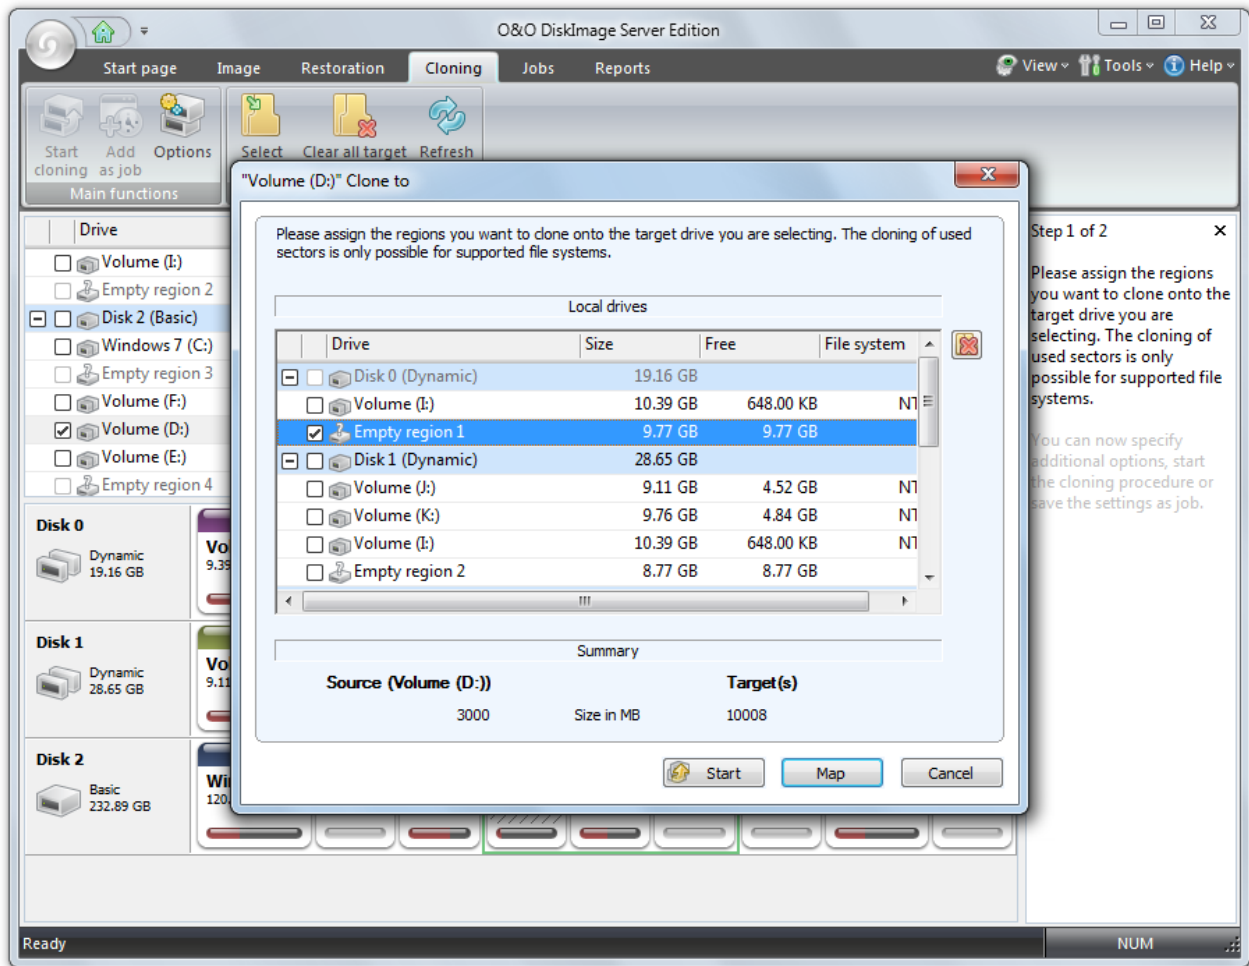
O&O DiskImage Server Edition

Start page Image Restoration Cloning Jobs Reports

View Tools Help

Start cloning Add as job Options

Main functions

Select Clear all target Refresh

Drive

Volume (I:)
Empty region 2
Disk 2 (Basic)
Windows 7 (C:)
Empty region 3
Volume (F:)
Volume (D:)
Volume (E:)
Empty region 4

Disk 0
Dynamic
19.16 GB

Disk 1
Dynamic
28.65 GB

Disk 2
Basic
232.89 GB

"Volume (D:)" Clone to

Please assign the regions you want to clone onto the target drive you are selecting. The cloning of used sectors is only possible for supported file systems.

Local drives

| Drive | Size | Free | File system |
|---|---|---|---|
| Disk 0 (Dynamic) | 19.16 GB | | |
| Volume (I:) | 10.39 GB | 648.00 KB | NT |
| Empty region 1 | 9.77 GB | 9.77 GB | |
| Disk 1 (Dynamic) | 28.65 GB | | |
| Volume (J:) | 9.11 GB | 4.52 GB | NT |
| Volume (K:) | 9.76 GB | 4.84 GB | NT |
| Volume (I:) | 10.39 GB | 648.00 KB | NT |
| Empty region 2 | 8.77 GB | 8.77 GB | |

Summary

Source (Volume (D:)) Target(s)

3000 Size in MB 10008

Start Map Cancel

Step 1 of 2

Please assign the regions you want to clone onto the target drive you are selecting. The cloning of used sectors is only possible for supported file systems.

You can now specify additional options, start the cloning procedure or save the settings as job.

Ready NUM